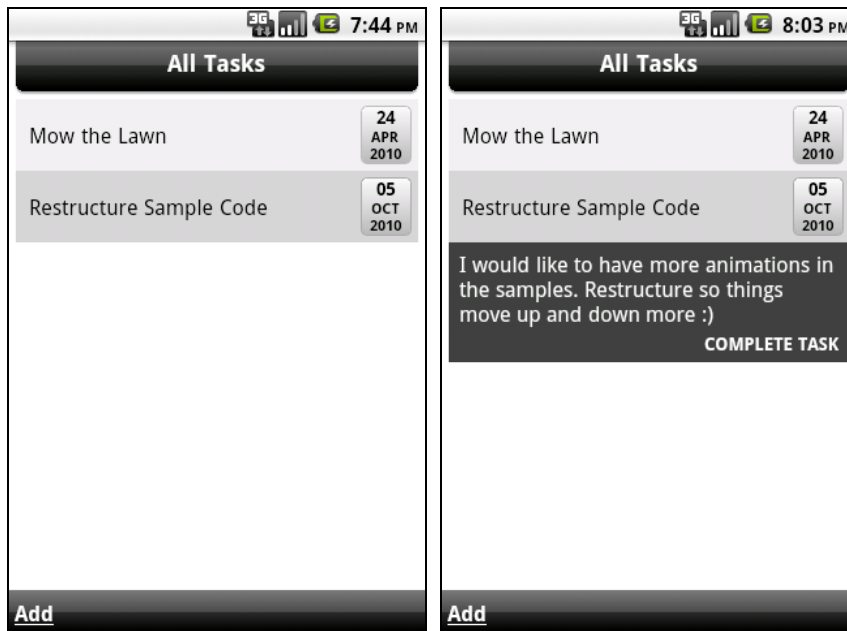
3G 7:44 PM

All Tasks

Mow the Lawn
24 APR 2010

Restructure Sample Code
05 OCT 2010

Add

3G 8:03 PM

All Tasks

Mow the Lawn
24 APR 2010

Restructure Sample Code
05 OCT 2010

I would like to have more animations in the samples. Restructure so things move up and down more :)

COMPLETE TASK

Add